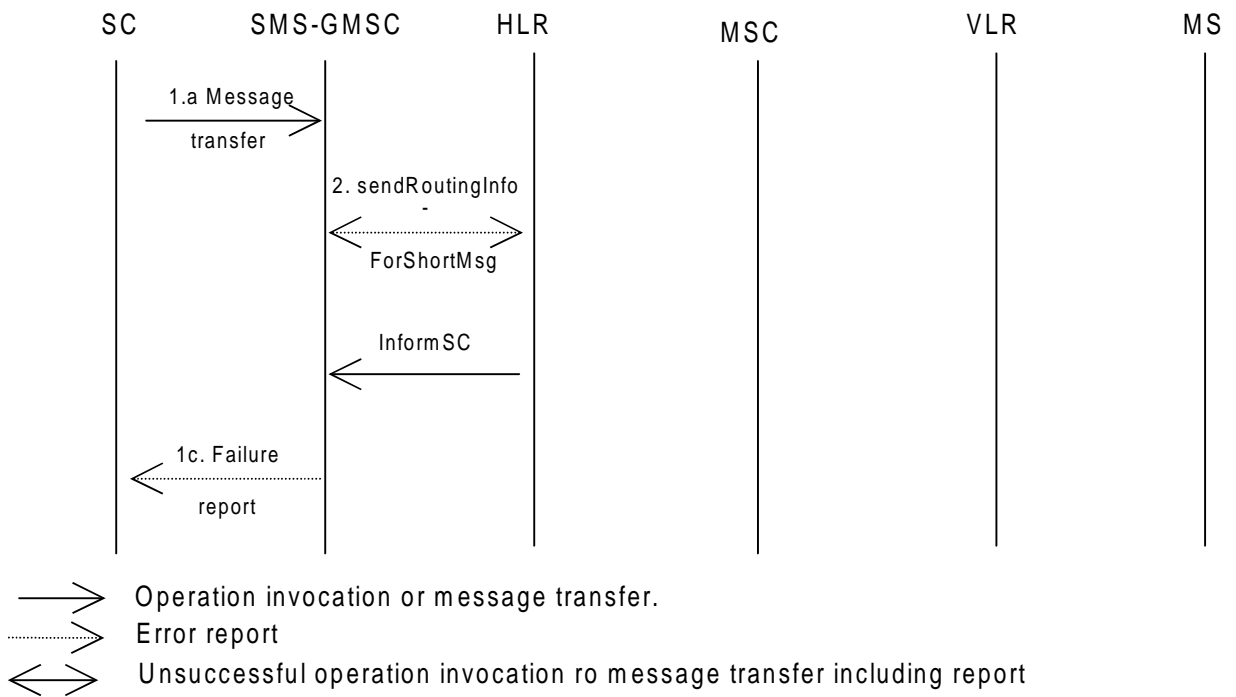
SC SMS-GMSC HLR MSC VLR MS

1.a Message transfer

2. sendRoutingInfo - ForShortMsg

InformSC

1c. Failure report

Operation invocation or message transfer.

Error report

Unsuccessful operation invocation ro message transfer including report